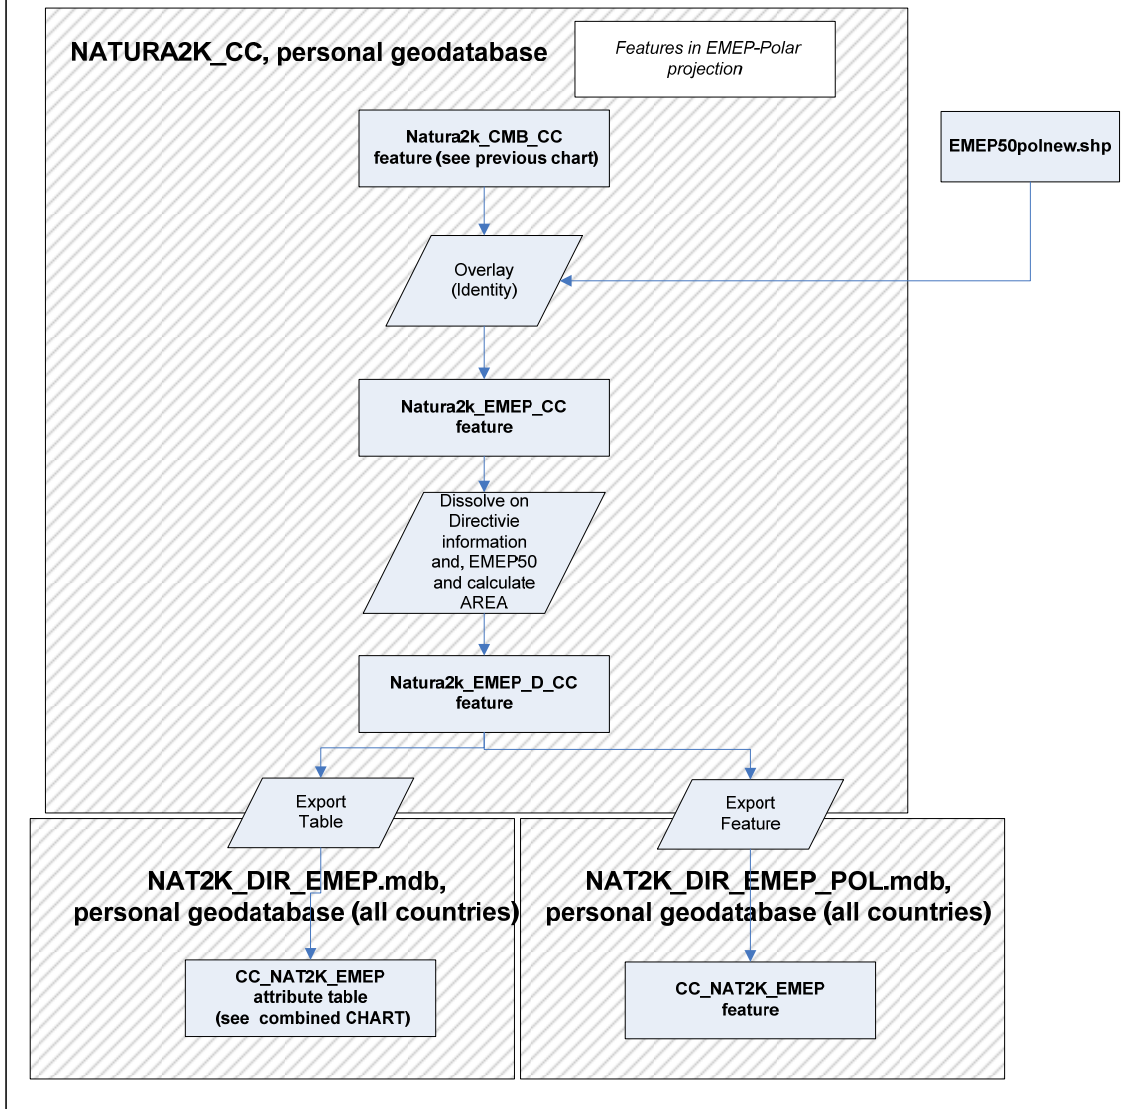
NATURA2K_CC, personal geodatabase

Features in EMEP-Polar projection

Natura2k_CMB_CC feature (see previous chart)

EMEP50polnew.shp

Overlay (Identity)

Natura2k_EMEP_CC feature

Dissolve on Directivie information and, EMEP50 and calculate AREA

Natura2k_EMEP_D_CC feature

Export Table

Export Feature

NAT2K_DIR_EMEP.mdb, personal geodatabase (all countries)

NAT2K_DIR_EMEP_POL.mdb, personal geodatabase (all countries)

CC_NAT2K_EMEP attribute table (see combined CHART)

CC_NAT2K_EMEP feature